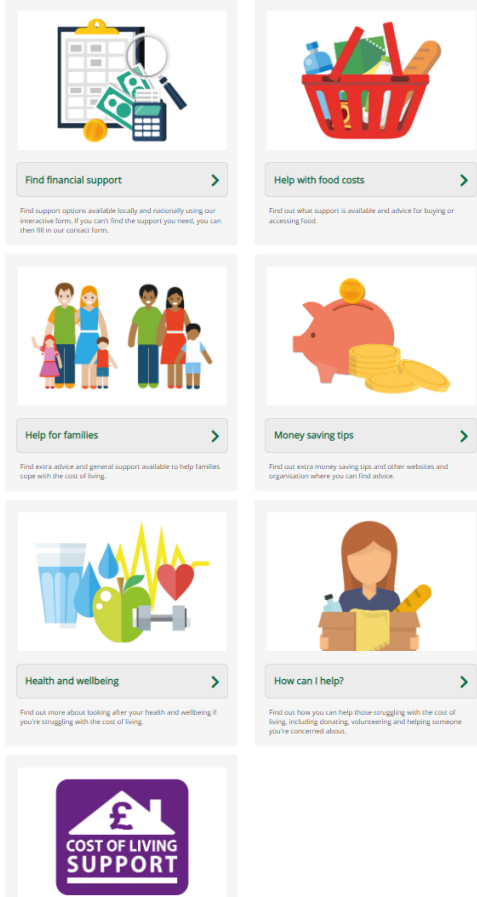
Find financial support

Find support options available locally and nationally using our interactive form. If you can't find the support you need, you can then fill in our contact form.

Help with food costs

Find out what support is available and advice for buying or accessing food.

Help for families

Find extra advice and general support available to help families cope with the cost of living.

Money saving tips

Find out extra money saving tips and other websites and organisation where you can find advice.

Health and wellbeing

Find out more about looking after your health and wellbeing if you're struggling with the cost of living.

How can I help?

Find out how you can help those struggling with the cost of living, including donating, volunteering and helping someone you're concerned about.

£
COST OF LIVING
SUPPORT